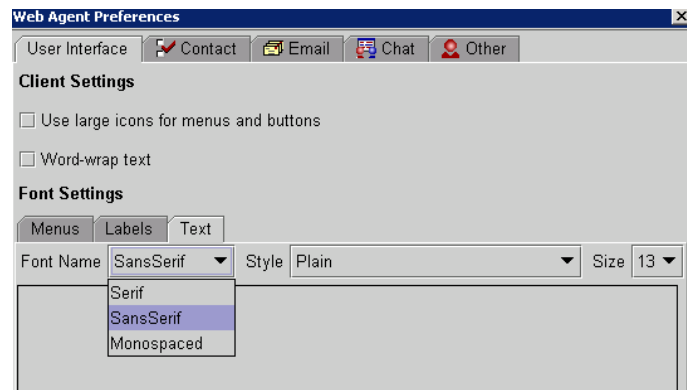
Web Agent Preferences

User Interface | Contact | Email | Chat | Other

Client Settings

Use large icons for menus and buttons

Word-wrap text

Font Settings

Menus | Labels | Text

Font Name SansSerif Style Plain Size 13

Serif
SansSerif
Monospaced